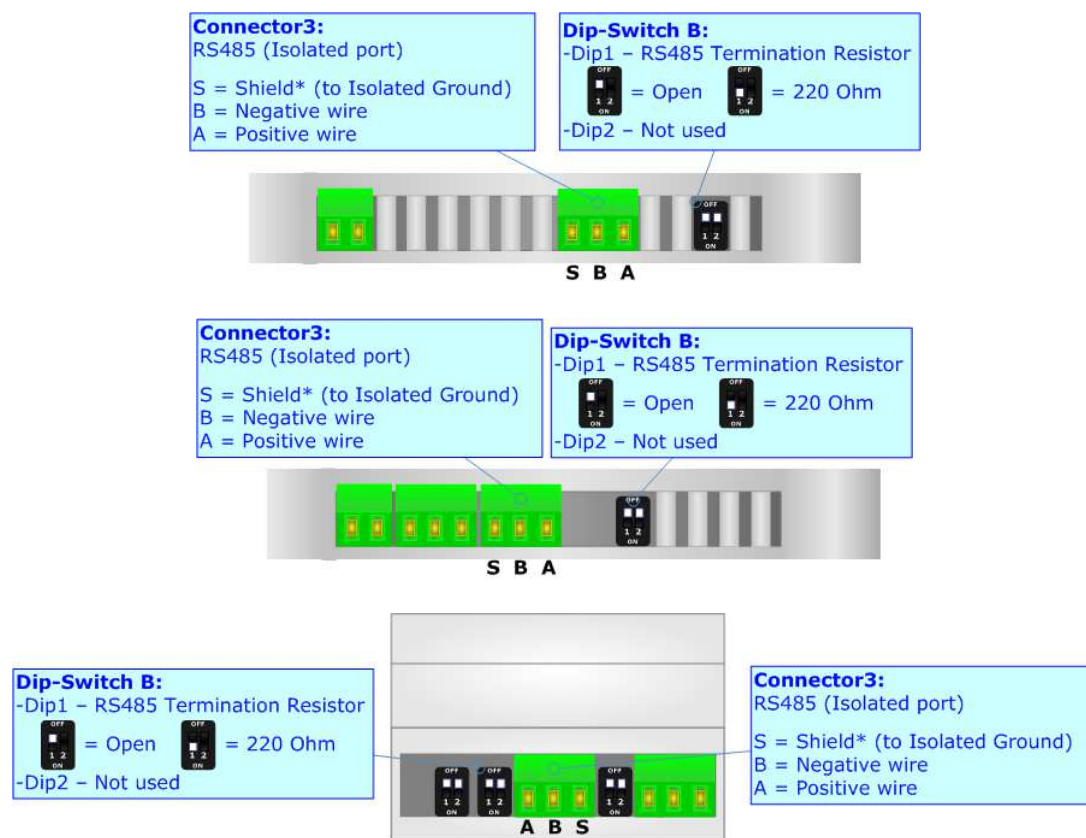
Connector3:
RS485 (Isolated port)

S = Shield* (to Isolated Ground)
B = Negative wire
A = Positive wire

Dip-Switch B:
-Dip1 – RS485 Termination Resistor
OFF 1 2 ON = Open OFF 1 2 ON = 220 Ohm
-Dip2 – Not used

OFF 1 2 ON

S B A

Connector3:
RS485 (Isolated port)

S = Shield* (to Isolated Ground)
B = Negative wire
A = Positive wire

Dip-Switch B:
-Dip1 – RS485 Termination Resistor
OFF 1 2 ON = Open OFF 1 2 ON = 220 Ohm
-Dip2 – Not used

OFF 1 2 ON

S B A

Dip-Switch B:
-Dip1 – RS485 Termination Resistor
OFF 1 2 ON = Open OFF 1 2 ON = 220 Ohm
-Dip2 – Not used

Connector3:
RS485 (Isolated port)

S = Shield* (to Isolated Ground)
B = Negative wire
A = Positive wire

OFF 1 2 ON OFF 1 2 ON OFF 1 2 ON

A B S